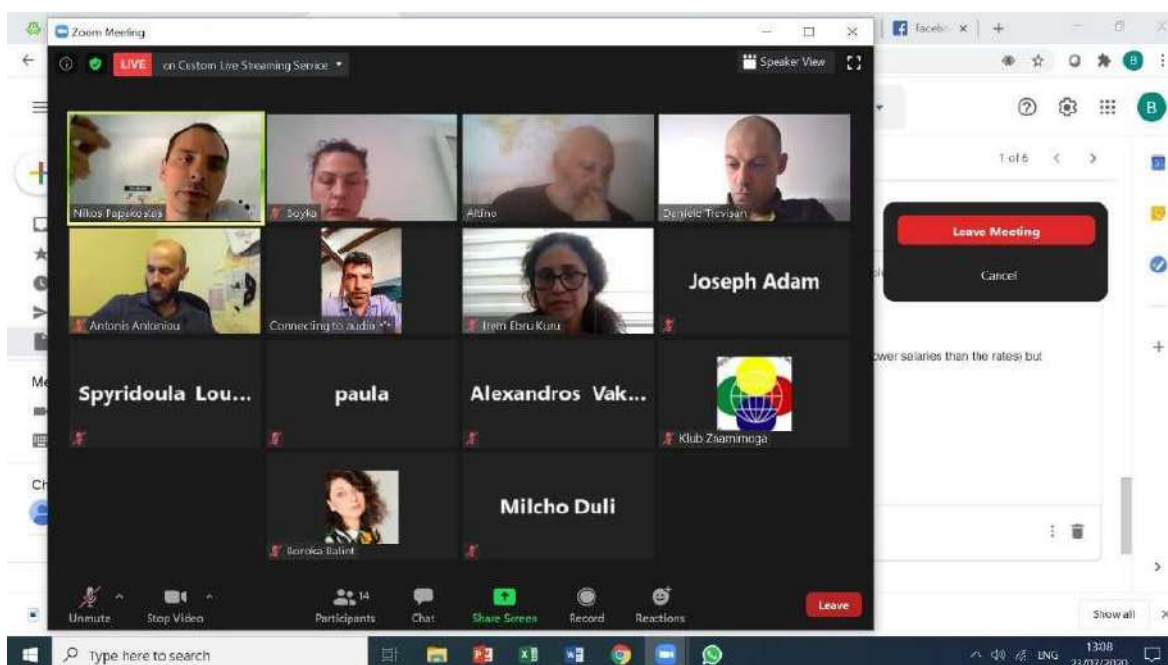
Zoom Meeting

LIVE on Custom Live Streaming Service

Speaker View

faceb

1 of 6

Nikos Papakostas
Soyka
Aldino
Daniele Trevisan
Antonis Antoniou
Connecting to audio
Irem Ebru Kuru
Joseph Adam
Spyridoula Lou...
paula
Alexandros Vak...
Klub Znamimoga
Boroka Balint
Milcho Duli

Leave Meeting
Cancel

ower salaries than the rates) but

Unmute
Stop Video
14
Participants
Chat
Share Screen
Record
Reactions
Leave

Show all

Type here to search

ENG 13:08 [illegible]